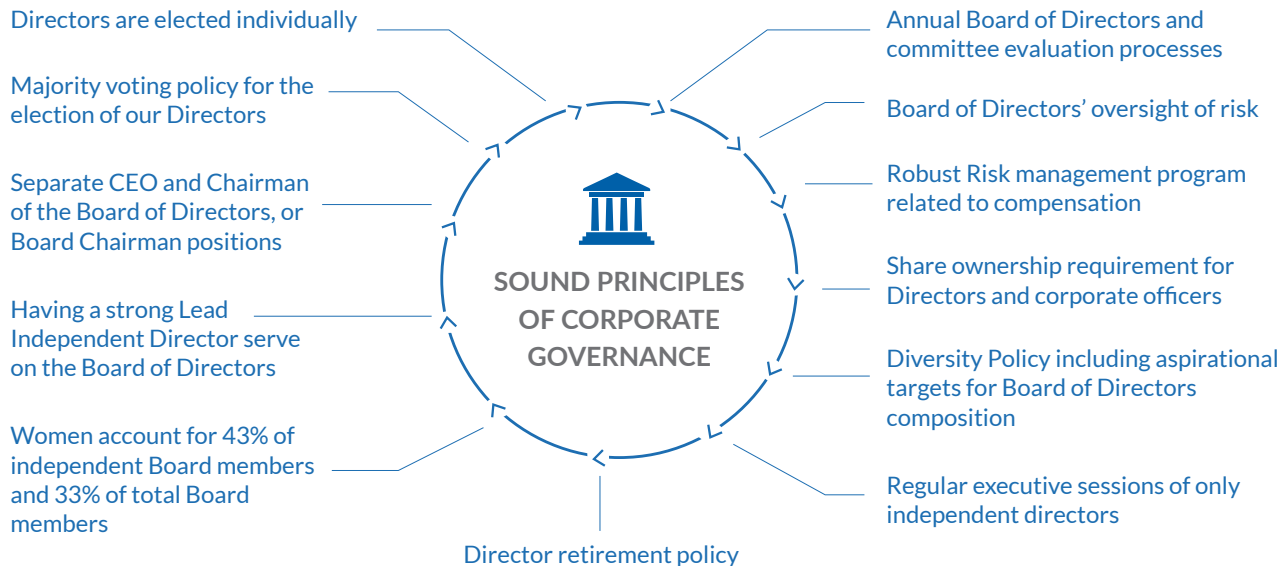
Directors are elected individually

Majority voting policy for the election of our Directors

Separate CEO and Chairman of the Board of Directors, or Board Chairman positions

Having a strong Lead Independent Director serve on the Board of Directors

Women account for 43% of independent Board members and 33% of total Board members

Director retirement policy

Annual Board of Directors and committee evaluation processes

Board of Directors' oversight of risk

Robust Risk management program related to compensation

Share ownership requirement for Directors and corporate officers

Diversity Policy including aspirational targets for Board of Directors composition

Regular executive sessions of only independent directors

SOUND PRINCIPLES OF CORPORATE GOVERNANCE